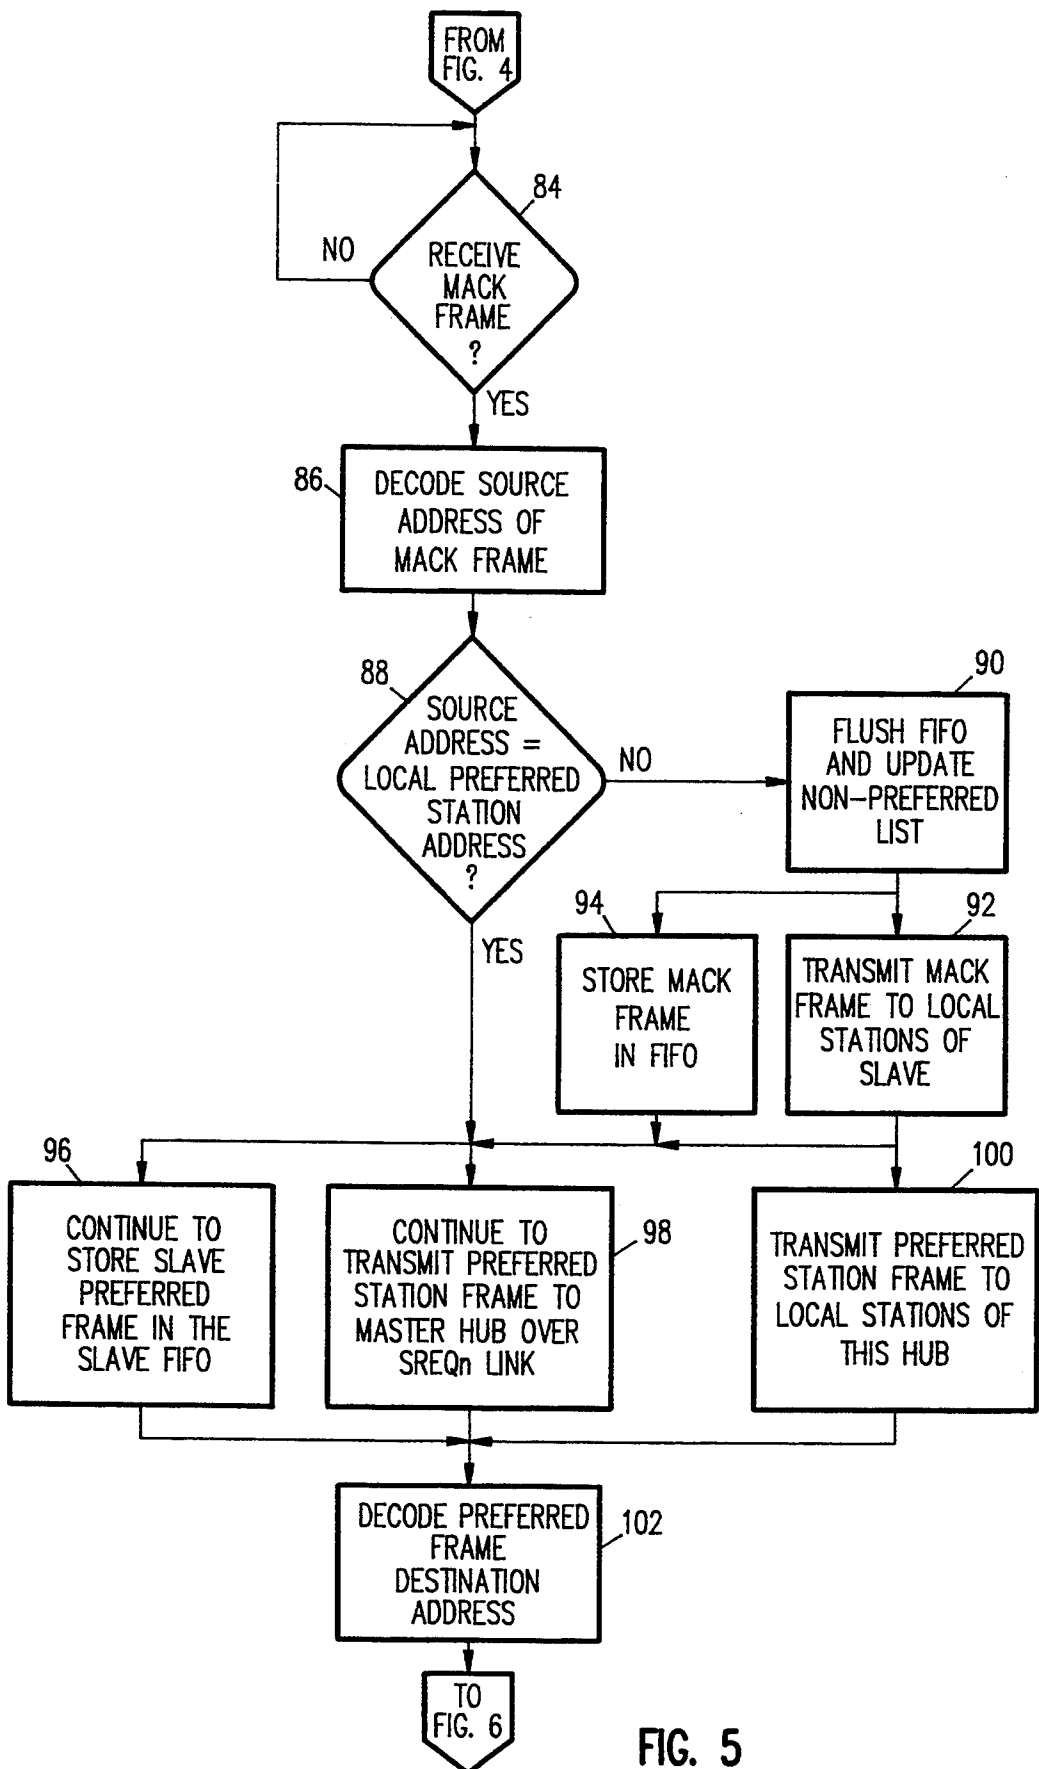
FROM FIG. 4

84

NO

RECEIVE MACK FRAME ?

YES

86

DECODE SOURCE ADDRESS OF MACK FRAME

88

SOURCE ADDRESS = LOCAL PREFERRED STATION ADDRESS ?

NO

90

FLUSH FIFO AND UPDATE NON-PREFERRED LIST

YES

94

STORE MACK FRAME IN FIFO

92

TRANSMIT MACK FRAME TO LOCAL STATIONS OF SLAVE

96

CONTINUE TO STORE SLAVE PREFERRED FRAME IN THE SLAVE FIFO

CONTINUE TO TRANSMIT PREFERRED STATION FRAME TO MASTER HUB OVER SREQn LINK

98

100

TRANSMIT PREFERRED STATION FRAME TO LOCAL STATIONS OF THIS HUB

DECODE PREFERRED FRAME DESTINATION ADDRESS

102

TO FIG. 6

FIG. 5